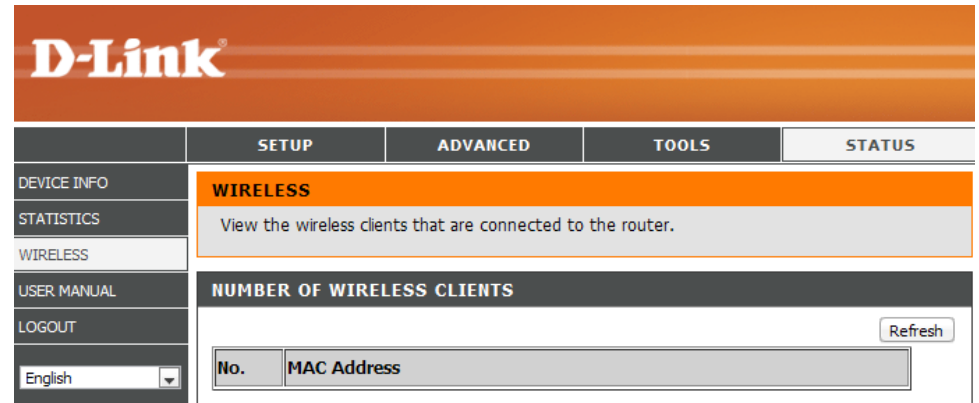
D-Link®

SETUP
ADVANCED
TOOLS
STATUS

DEVICE INFO
STATISTICS
WIRELESS
USER MANUAL
LOGOUT
English

WIRELESS

View the wireless clients that are connected to the router.

NUMBER OF WIRELESS CLIENTS

Refresh

| No. | MAC Address |
|---|---|